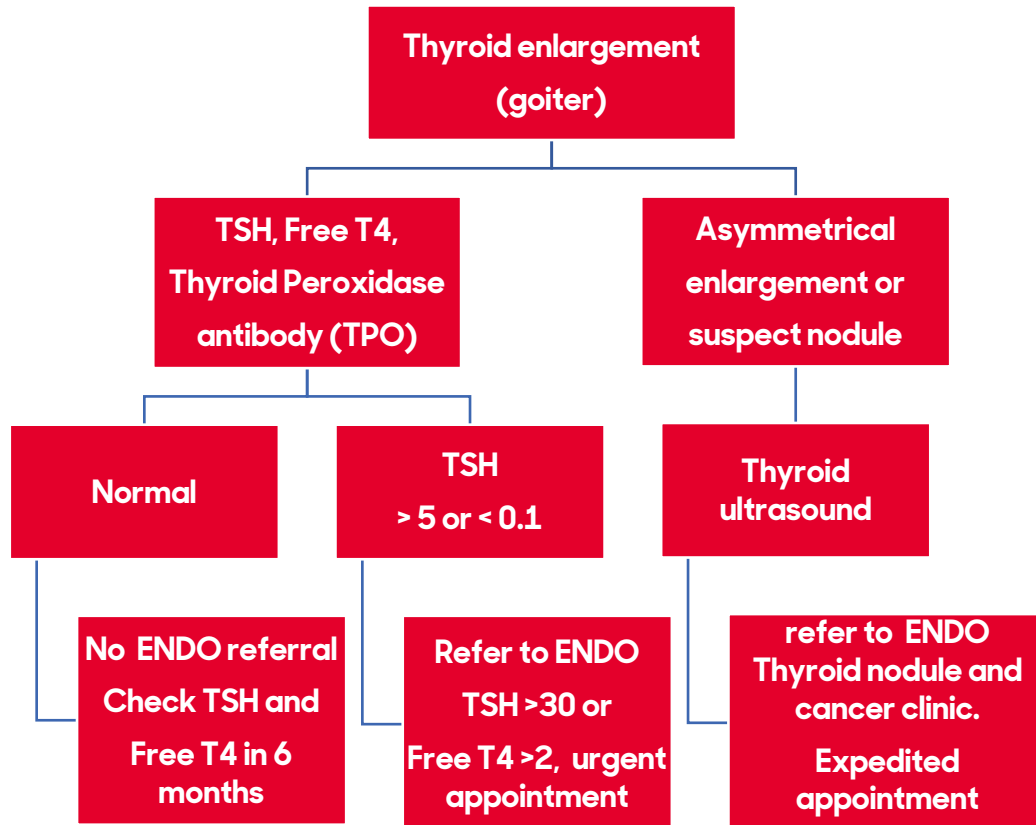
Thyroid enlargement (goiter)

TSH, Free T4, Thyroid Peroxidase antibody (TPO)

Asymmetrical enlargement or suspect nodule

Normal

TSH
> 5 or < 0.1

Thyroid ultrasound

No ENDO referral
Check TSH and Free T4 in 6 months

Refer to ENDO
TSH >30 or Free T4 >2, urgent appointment

refer to ENDO Thyroid nodule and cancer clinic.
Expedited appointment